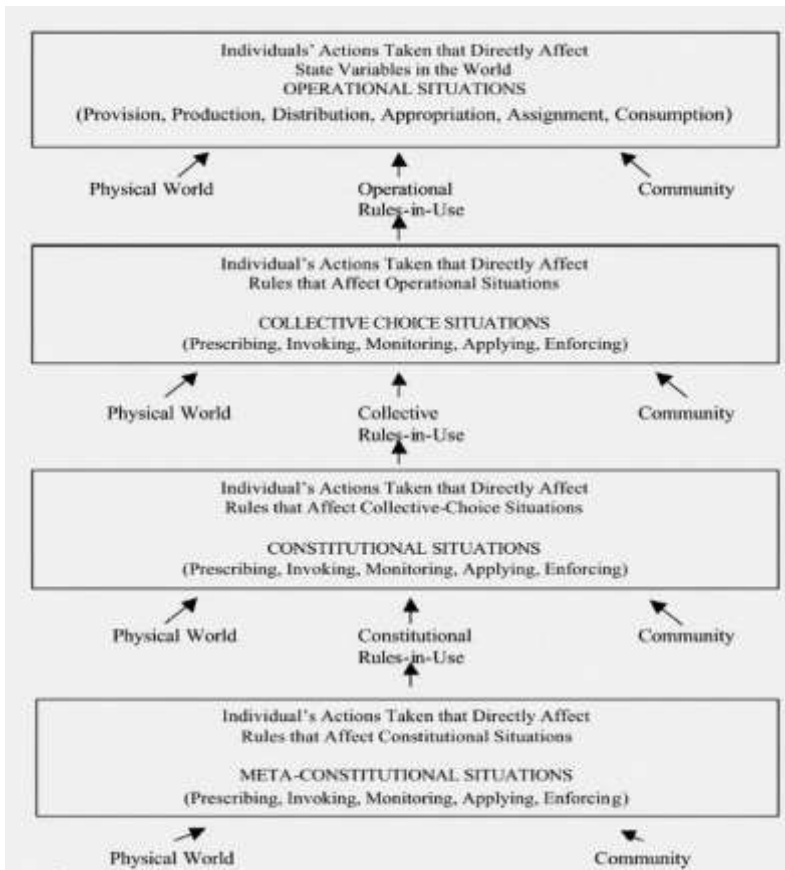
Individuals' Actions Taken that Directly Affect State Variables in the World
OPERATIONAL SITUATIONS
(Provision, Production, Distribution, Appropriation, Assignment, Consumption)

Physical World

Operational Rules-in-Use

Community

Individual's Actions Taken that Directly Affect Rules that Affect Operational Situations

COLLECTIVE CHOICE SITUATIONS
(Prescribing, Invoking, Monitoring, Applying, Enforcing)

Physical World

Collective Rules-in-Use

Community

Individual's Actions Taken that Directly Affect Rules that Affect Collective-Choice Situations

CONSTITUTIONAL SITUATIONS
(Prescribing, Invoking, Monitoring, Applying, Enforcing)

Physical World

Constitutional Rules-in-Use

Community

Individual's Actions Taken that Directly Affect Rules that Affect Constitutional Situations

META-CONSTITUTIONAL SITUATIONS
(Prescribing, Invoking, Monitoring, Applying, Enforcing)

Physical World

Community